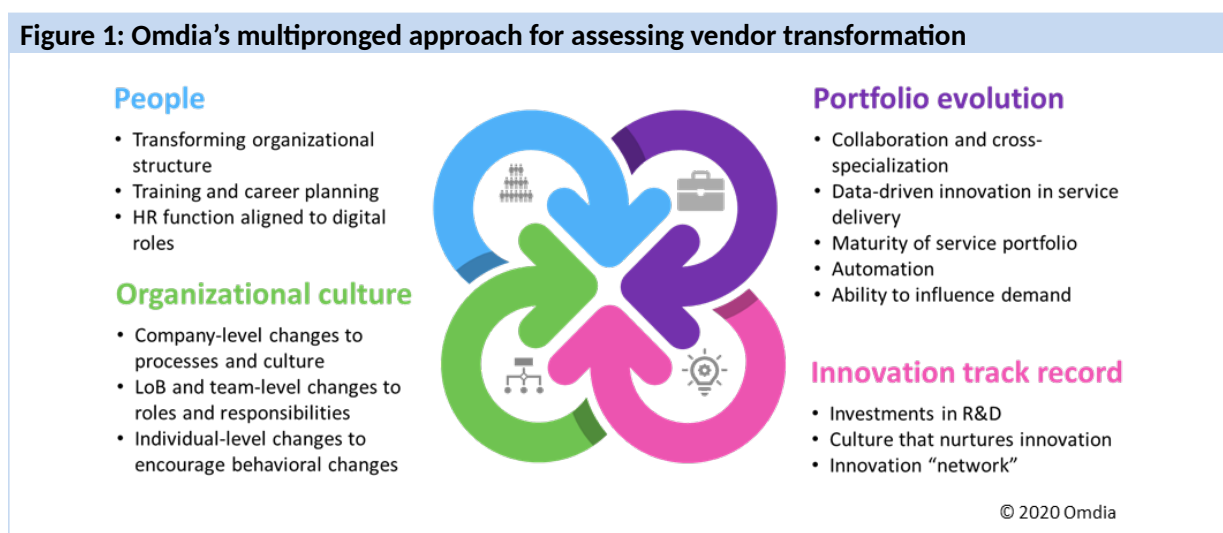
Figure 1: Omdia's multipronged approach for assessing vendor transformation

People

- Transforming organizational structure
- Training and career planning
- HR function aligned to digital roles

Organizational culture

- Company-level changes to processes and culture
- LoB and team-level changes to roles and responsibilities
- Individual-level changes to encourage behavioral changes

Portfolio evolution

- Collaboration and cross-specialization
- Data-driven innovation in service delivery
- Maturity of service portfolio
- Automation
- Ability to influence demand

Innovation track record

- Investments in R&D
- Culture that nurtures innovation
- Innovation "network"

© 2020 Omdia